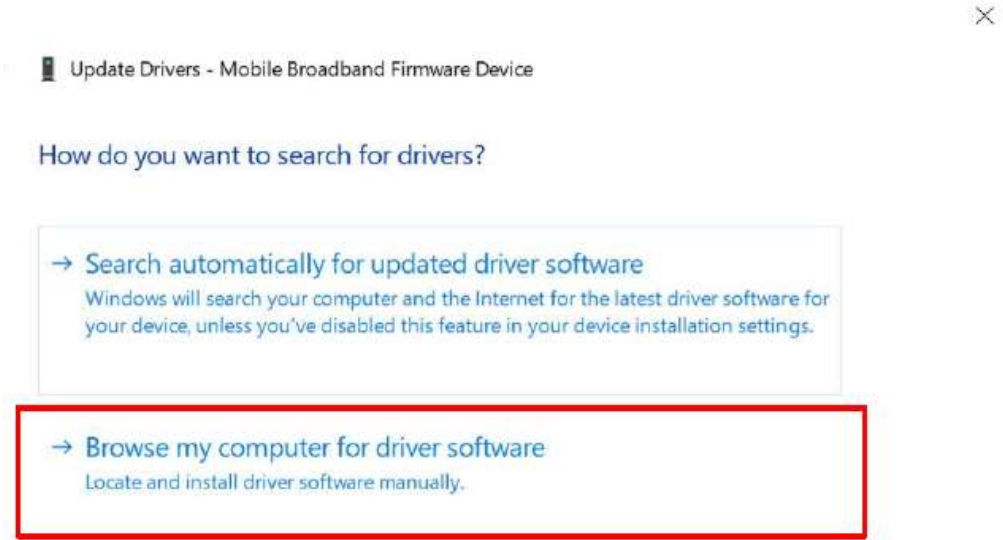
×

Update Drivers - Mobile Broadband Firmware Device

How do you want to search for drivers?

→ Search automatically for updated driver software
Windows will search your computer and the Internet for the latest driver software for your device, unless you've disabled this feature in your device installation settings.

→ Browse my computer for driver software
Locate and install driver software manually.